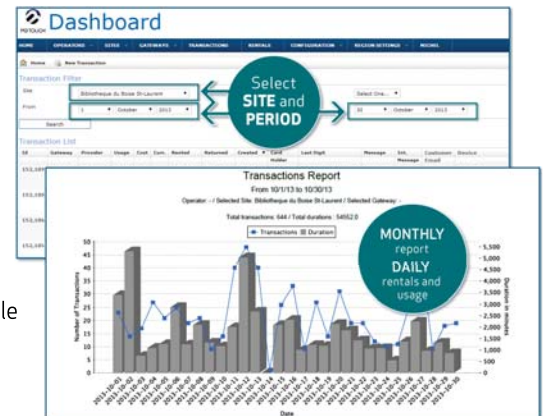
PAYTOUCH Dashboard

HOME OPERATIONS SITES GATEWAYS TRANSACTIONS RENTALS CONFIGURATION REGION SETTINGS MICHEL

Home Raw Transaction

Transaction Filter

Site Bibliotheque du Boise St-Laurent

Select One...

From 1 October 2013

30 October 2013

Search

Select SITE and PERIOD

Transaction List

Id Gateway Provider Usage Cost Curr. Rented Returned Created Card Holder Last Digit Message Int. Message Customer Email Invoice

Transactions Report

From 10/1/13 to 10/30/13

Operator - / Selected Site: Bibliotheque du Boise St-Laurent / Selected Gateway: -

Total transactions: 644 / Total durations: 54552.0

Transactions Duration

MONTHLY report DAILY rentals and usage

Number of Transactions

Duration in minutes

Date

le